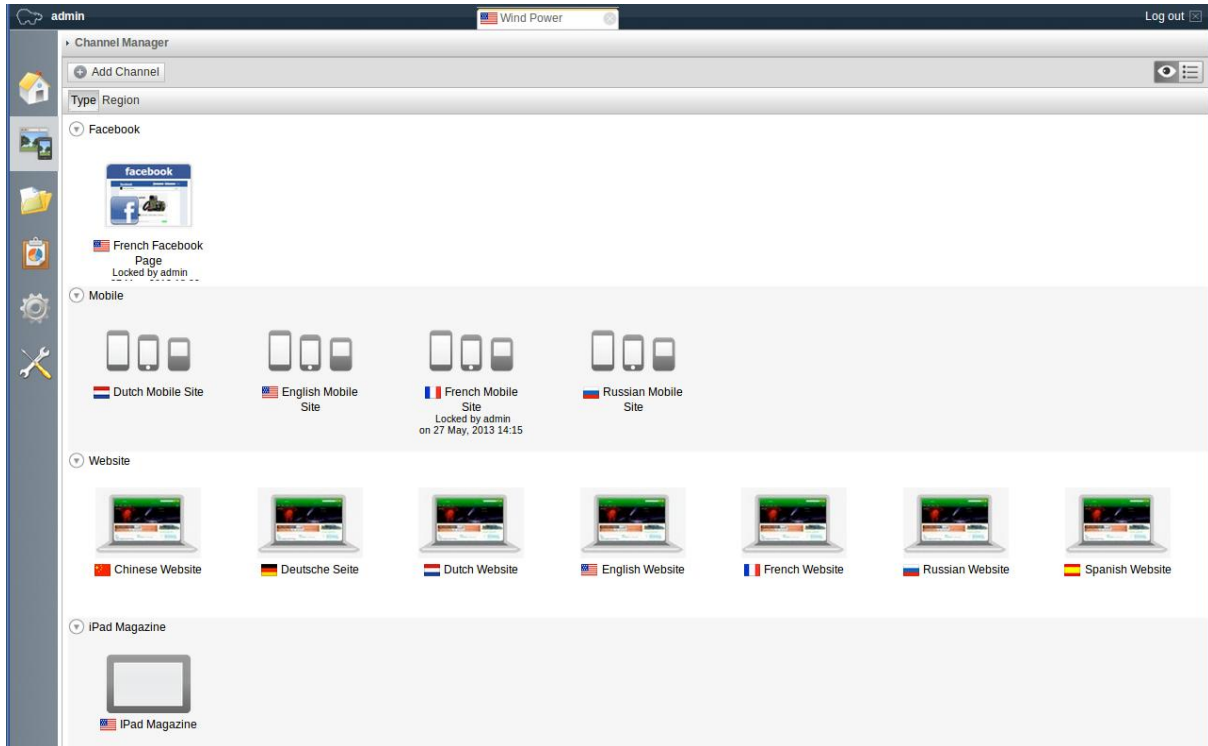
admin

Wind Power

Log out

Channel Manager

Add Channel

Type Region

Facebook

facebook

French Facebook Page
Locked by admin
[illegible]

Mobile

Dutch Mobile Site

English Mobile Site

French Mobile Site
Locked by admin
on 27 May, 2013 14:15

Russian Mobile Site

Website

Chinese Website

Deutsche Seite

Dutch Website

English Website

French Website

Russian Website

Spanish Website

iPad Magazine

IPad Magazine